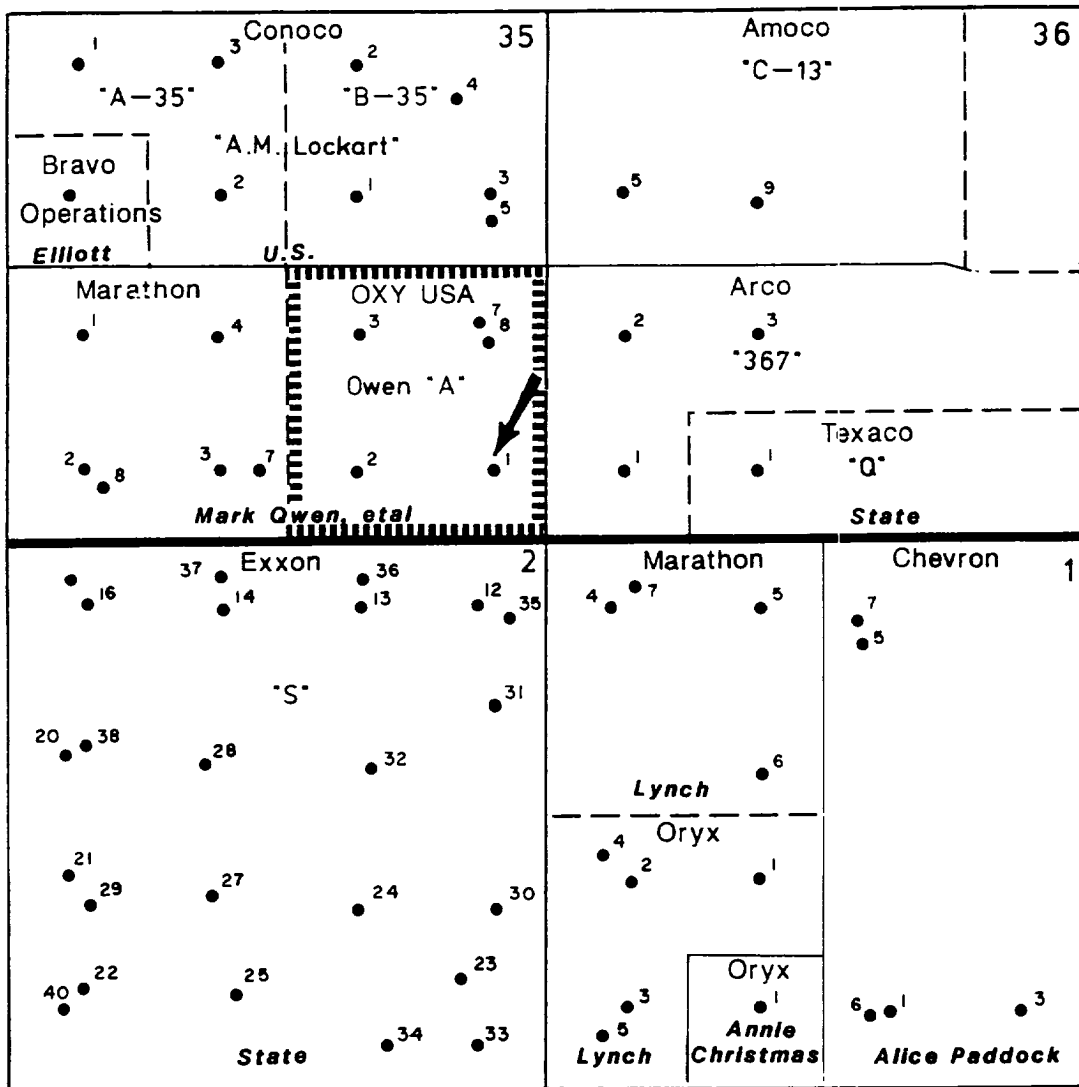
Conoco
35
1
3
2
"A–35"
"B–35"
4
"A.M. Lockart"
Bravo Operations
2
1
3
5
Elliott
U.S.
Amoco
36
"C–13"
5
9
Marathon
1
4
2
8
3
7
OXY USA
3
7
8
Owen "A"
2
1
Mark Owen, etal
Arco
2
3
"367"
1
Texaco
1
"Q"
State
Exxon
2
37
36
16
14
13
12
35
"S"
31
20
38
28
32
21
29
27
24
30
40
22
25
23
34
33
State
Marathon
4
7
5
6
Lynch
Oryx
4
2
1
3
5
Lynch
Oryx
1
Annie Christmas
Chevron
1
7
5
6
1
3
Alice Paddock